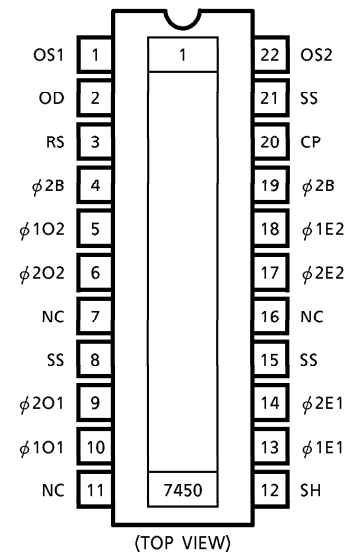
OS1 1
OD 2
RS 3
$\phi$2B 4
$\phi$1O2 5
$\phi$2O2 6
NC 7
SS 8
$\phi$2O1 9
$\phi$1O1 10
NC 11

1

7450

22 OS2
21 SS
20 CP
19 $\phi$2B
18 $\phi$1E2
17 $\phi$2E2
16 NC
15 SS
14 $\phi$2E1
13 $\phi$1E1
12 SH

(TOP VIEW)